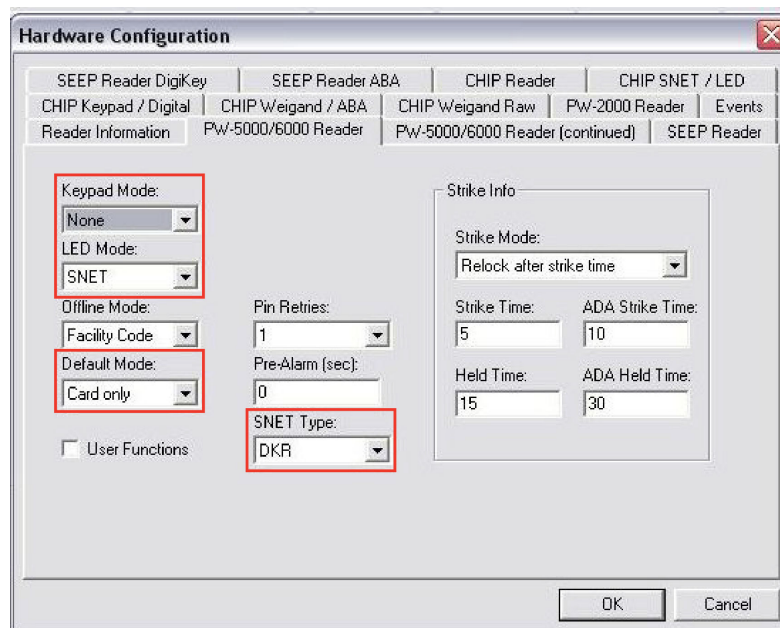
Hardware Configuration

SEEP Reader DigiKey | SEEP Reader ABA | CHIP Reader | CHIP SNET / LED
CHIP Keypad / Digital | CHIP Weigand / ABA | CHIP Weigand Raw | PW-2000 Reader | Events
Reader Information | PW-5000/6000 Reader | PW-5000/6000 Reader (continued) | SEEP Reader

Keypad Mode:
None
LED Mode:
SNET
Offline Mode:
Facility Code
Default Mode:
Card only
User Functions

Pin Retries:
1
Pre-Alarm (sec):
0
SNET Type:
DKR

Strike Info
Strike Mode:
Relock after strike time
Strike Time:
5
ADA Strike Time:
10
Held Time:
15
ADA Held Time:
30

OK
Cancel